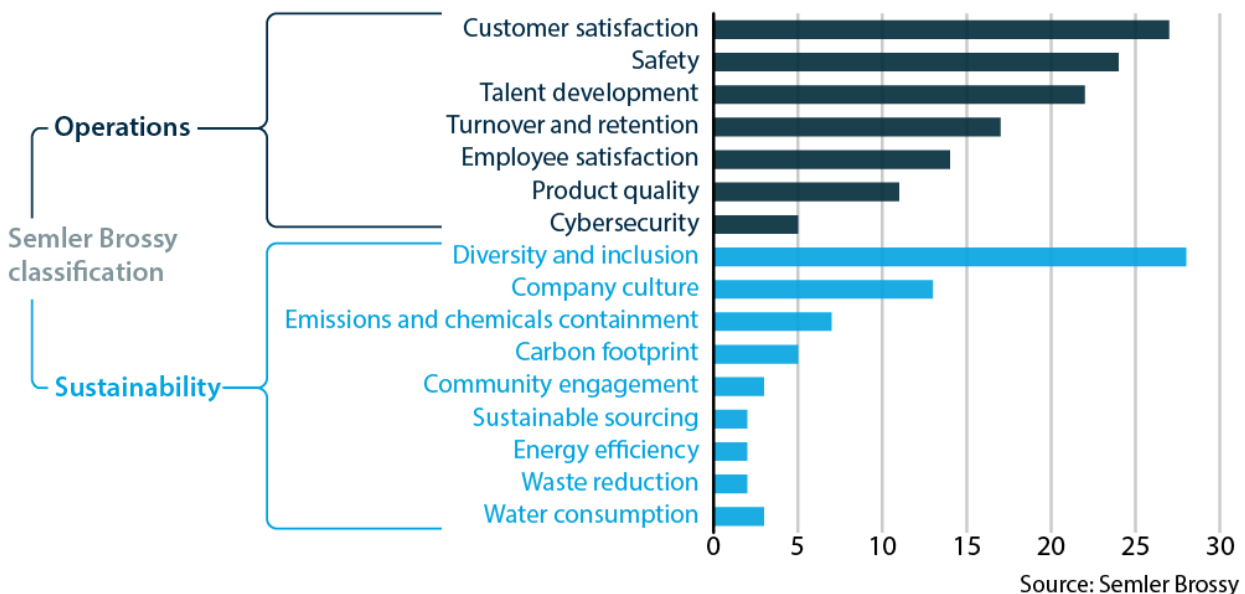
Semler Brossy classification

Operations
Customer satisfaction
Safety
Talent development
Turnover and retention
Employee satisfaction
Product quality
Cybersecurity

Sustainability
Diversity and inclusion
Company culture
Emissions and chemicals containment
Carbon footprint
Community engagement
Sustainable sourcing
Energy efficiency
Waste reduction
Water consumption

0 5 10 15 20 25 30

Source: Semler Brossy